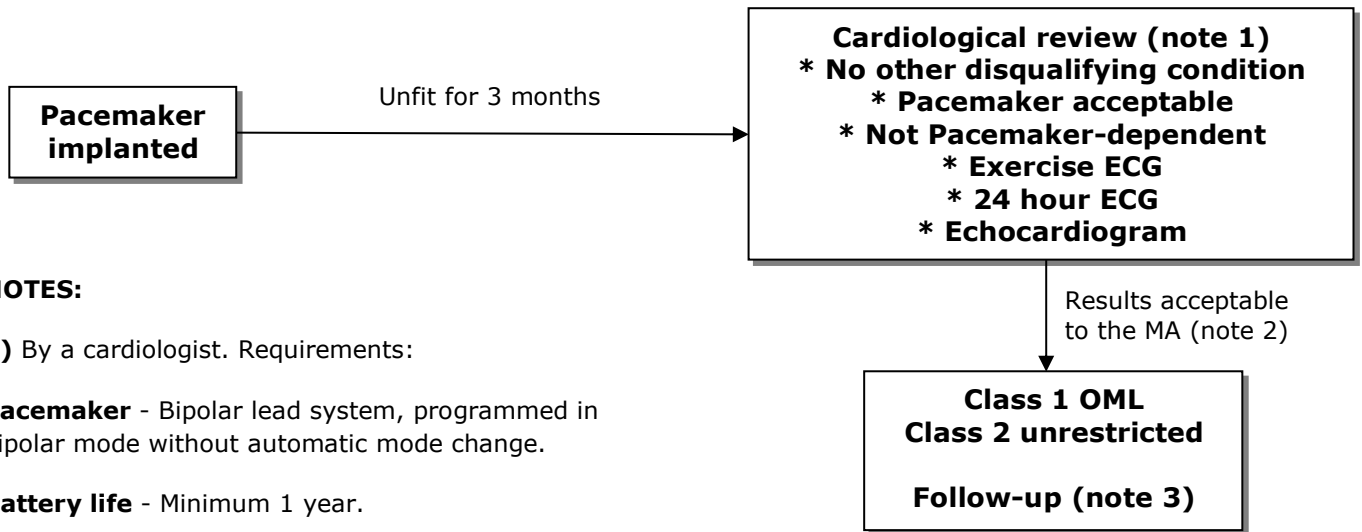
Pacemaker implanted

Unfit for 3 months

Cardiological review (note 1)
* No other disqualifying condition
* Pacemaker acceptable
* Not Pacemaker-dependent
* Exercise ECG
* 24 hour ECG
* Echocardiogram

Results acceptable to the MA (note 2)

Class 1 OML
Class 2 unrestricted

Follow-up (note 3)

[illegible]OTES:

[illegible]) By a cardiologist. Requirements:

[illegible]acemaker - Bipolar lead system, programmed in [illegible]ipolar mode without automatic mode change.

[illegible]attery life - Minimum 1 year.